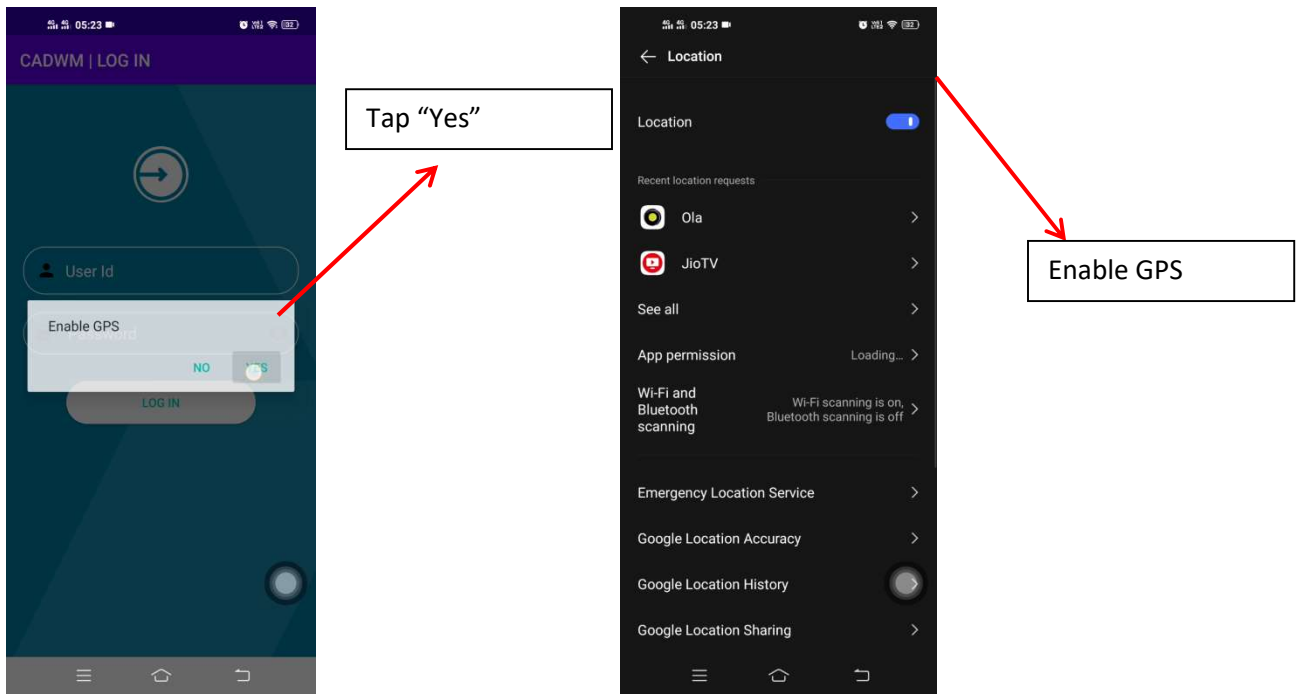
05:23

32

CADWM | LOG IN

User Id

Enable GPS

Password

NO YES

LOG IN

Tap “Yes”

05:23

32

← Location

Location

Recent location requests

Ola

JioTV

See all

App permission Loading...

Wi-Fi and Bluetooth scanning Wi-Fi scanning is on, Bluetooth scanning is off

Emergency Location Service

Google Location Accuracy

Google Location History

Google Location Sharing

Enable GPS